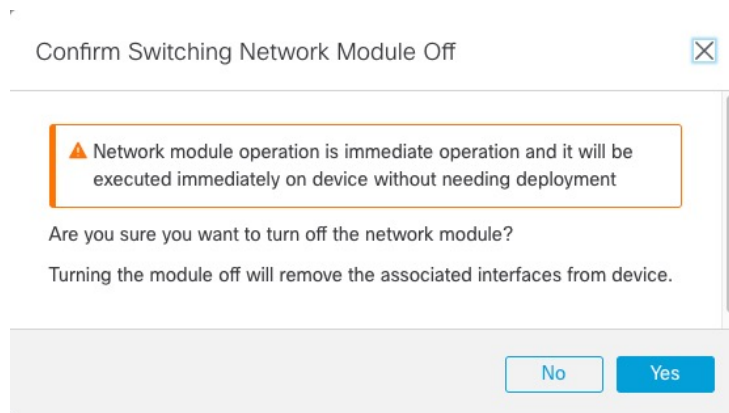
Confirm Switching Network Module Off

Network module operation is immediate operation and it will be executed immediately on device without needing deployment

Are you sure you want to turn off the network module?

Turning the module off will remove the associated interfaces from device.

No

Yes